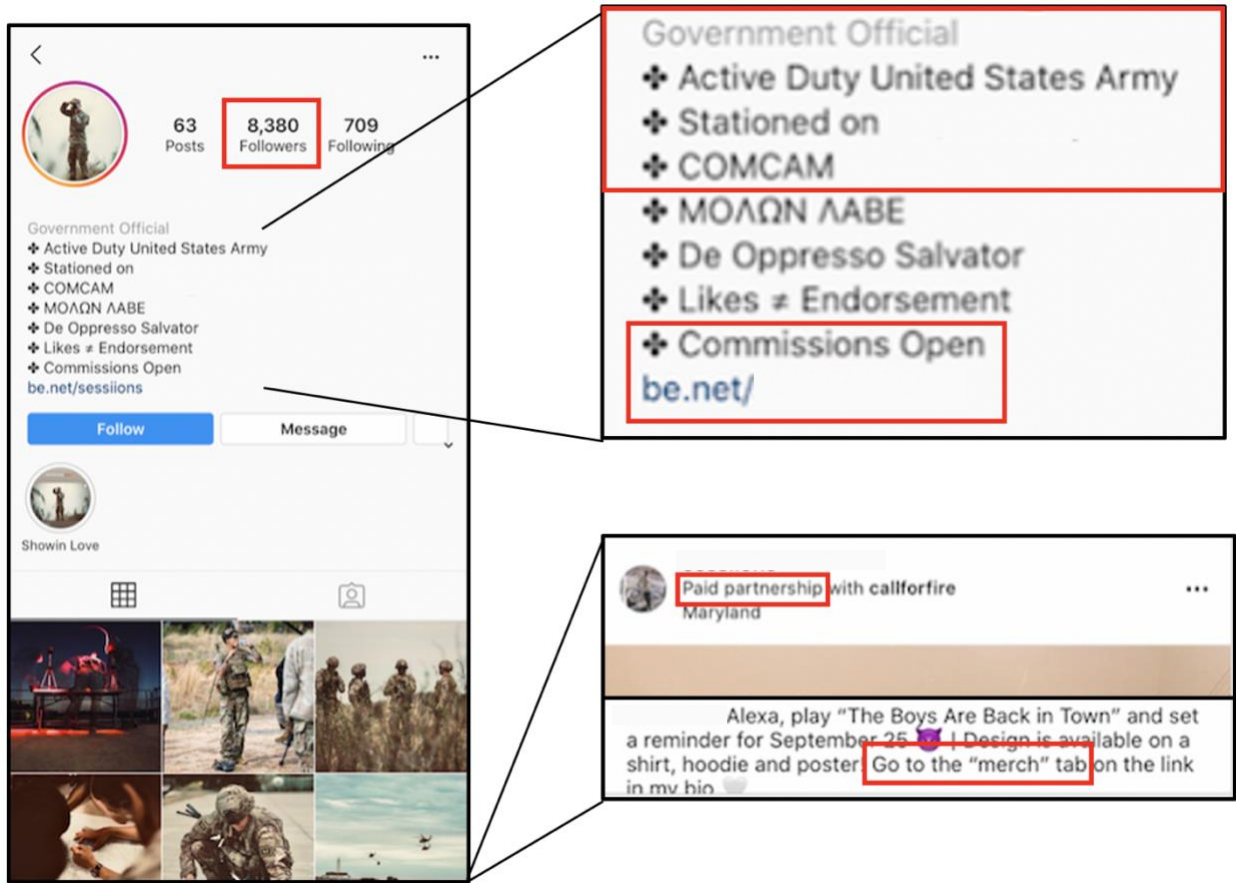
<

...

63
Posts

8,380
Followers

709
Following

Government Official
✣ Active Duty United States Army
✣ Stationed on
✣ COMCAM
✣ ΜΟΛΩΝ ΛΑΒΕ
✣ De Oppresso Salvator
✣ Likes ≠ Endorsement
✣ Commissions Open
be.net/sessiions

Follow

Message

Showin Love

Government Official
✣ Active Duty United States Army
✣ Stationed on
✣ COMCAM
✣ ΜΟΛΩΝ ΛΑΒΕ
✣ De Oppresso Salvator
✣ Likes ≠ Endorsement
✣ Commissions Open
be.net/

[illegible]
Paid partnership with callforfire
Maryland

...

Alexa, play "The Boys Are Back in Town" and set a reminder for September 25 😈 | Design is available on a shirt, hoodie and poster. Go to the "merch" tab on the link in my bio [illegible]